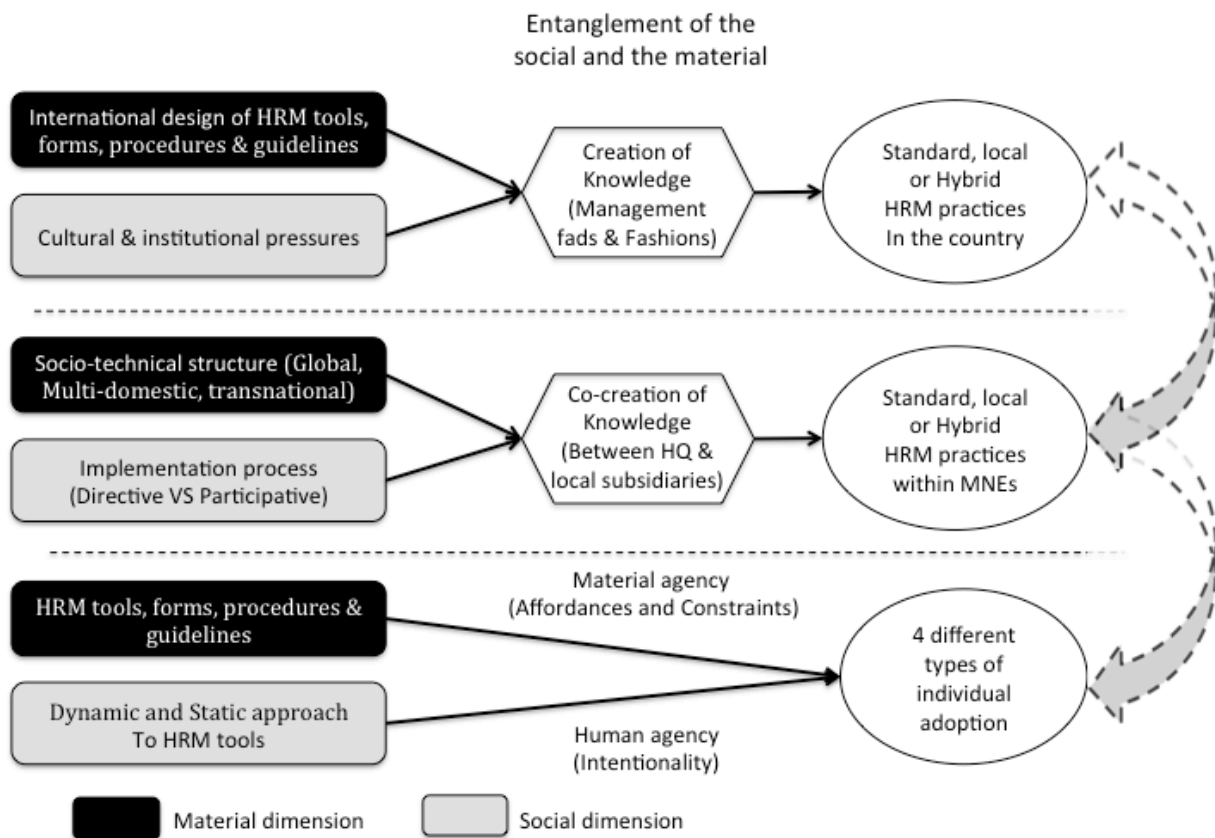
Entanglement of the social and the material

International design of HRM tools, forms, procedures & guidelines

Cultural & institutional pressures

Creation of Knowledge (Management fads & Fashions)

Standard, local or Hybrid HRM practices In the country

Socio-technical structure (Global, Multi-domestic, transnational)

Implementation process (Directive VS Participative)

Co-creation of Knowledge (Between HQ & local subsidiaries)

Standard, local or Hybrid HRM practices within MNEs

HRM tools, forms, procedures & guidelines

Dynamic and Static approach To HRM tools

Material agency (Affordances and Constraints)

Human agency (Intentionality)

4 different types of individual adoption

Material dimension

Social dimension